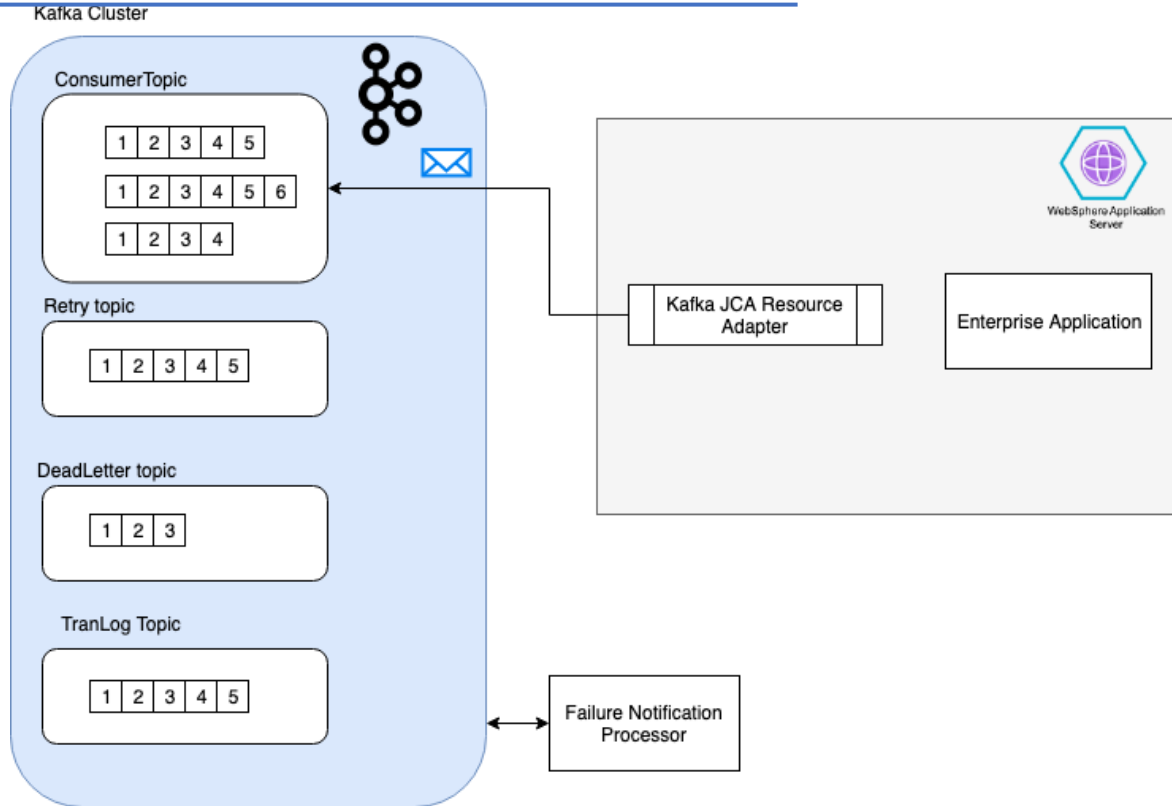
Kafka Cluster

ConsumerTopic

| 1 | 2 | 3 | 4 | 5 |
|---|---|---|---|---|

| 1 | 2 | 3 | 4 | 5 | 6 |
|---|---|---|---|---|---|

| 1 | 2 | 3 | 4 |
|---|---|---|---|

Retry topic

| 1 | 2 | 3 | 4 | 5 |
|---|---|---|---|---|

DeadLetter topic

| 1 | 2 | 3 |
|---|---|---|

TranLog Topic

| 1 | 2 | 3 | 4 | 5 |
|---|---|---|---|---|

WebSphere Application Server

Kafka JCA Resource Adapter

Enterprise Application

Failure Notification Processor